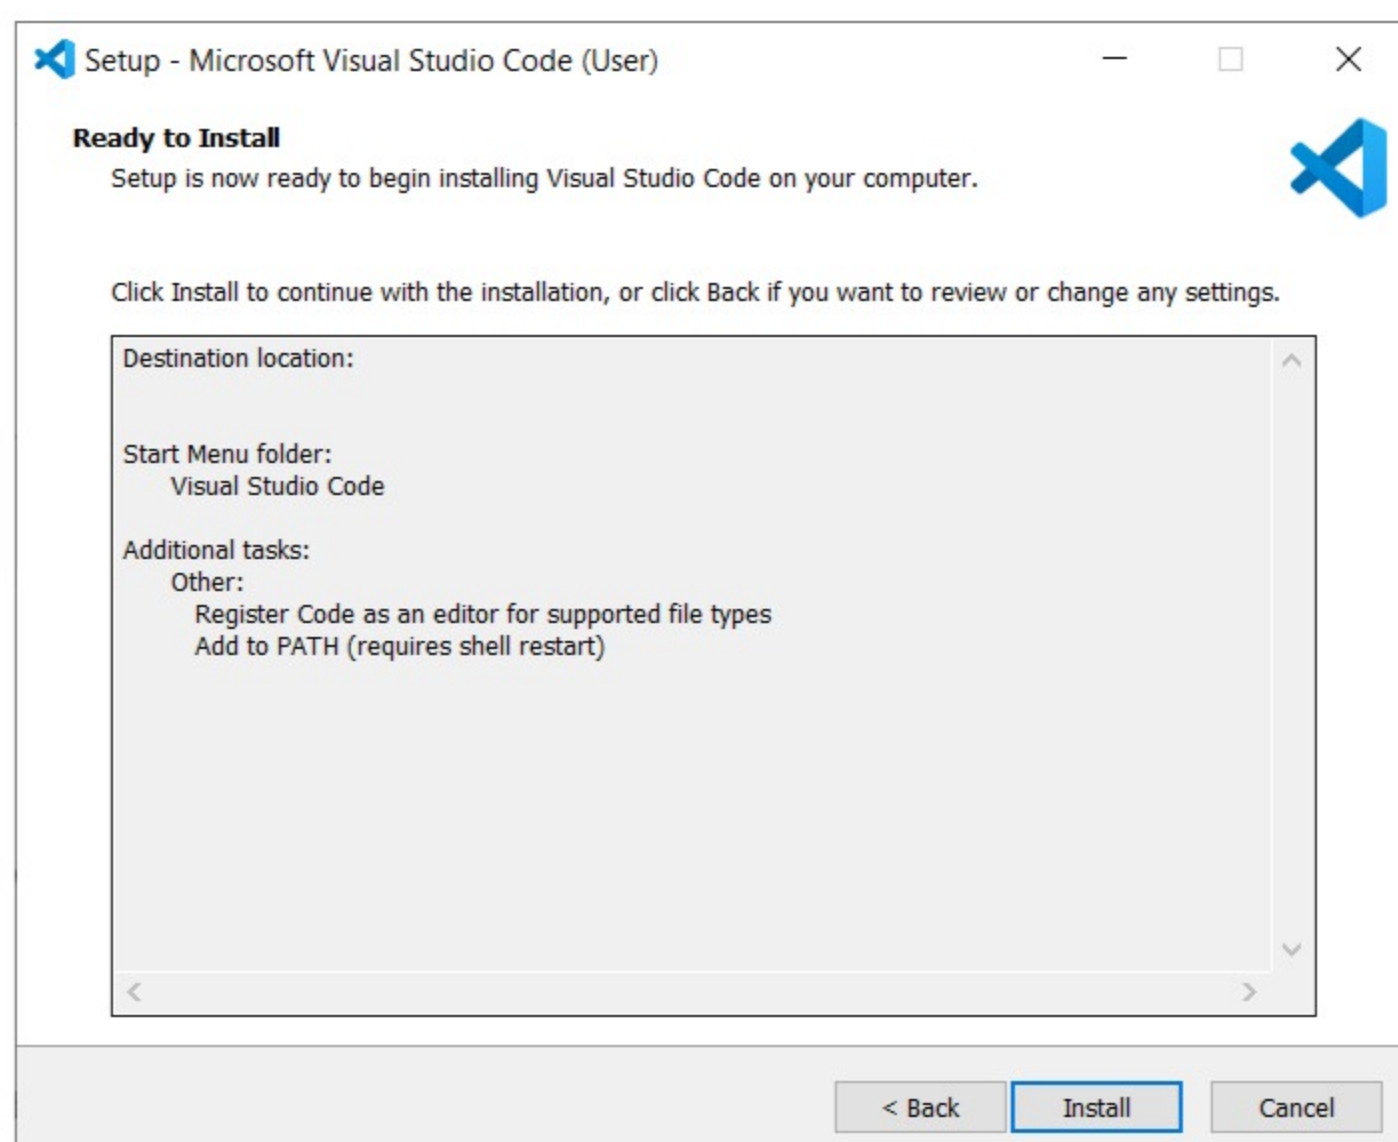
Setup - Microsoft Visual Studio Code (User)

Ready to Install

Setup is now ready to begin installing Visual Studio Code on your computer.

Click Install to continue with the installation, or click Back if you want to review or change any settings.

Destination location:

Start Menu folder:
Visual Studio Code

Additional tasks:
Other:
Register Code as an editor for supported file types
Add to PATH (requires shell restart)

< Back

Install

Cancel